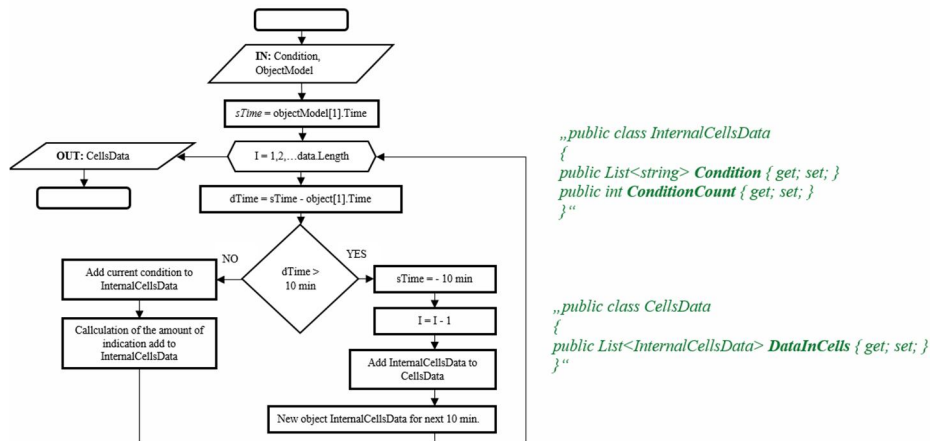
IN: Condition, ObjectModel

sTime = objectModel[1].Time

OUT: CellsData

I = 1,2,…data.Length

dTime = sTime - object[1].Time

NO

YES

dTime > 10 min

Add current condition to InternalCellsData

sTime = - 10 min

Callculation of the amount of indication add to InternalCellsData

I = I - 1

Add InternalCellsData to CellsData

New object InternalCellsData for next 10 min.

„public class InternalCellsData
{
public List<string> **Condition** { get; set; }
public int **ConditionCount** { get; set; }
}“

„public class CellsData
{
public List<InternalCellsData> **DataInCells** { get; set; }
}“